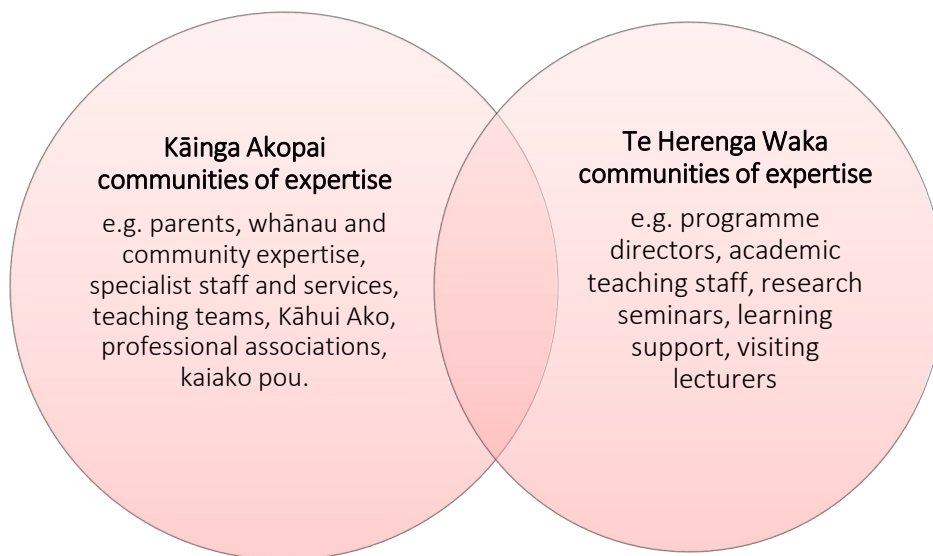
Kāinga Akopai communities of expertise

e.g. parents, whānau and community expertise, specialist staff and services, teaching teams, Kāhui Ako, professional associations, kaiako pou.

Te Herenga Waka communities of expertise

e.g. programme directors, academic teaching staff, research seminars, learning support, visiting lecturers